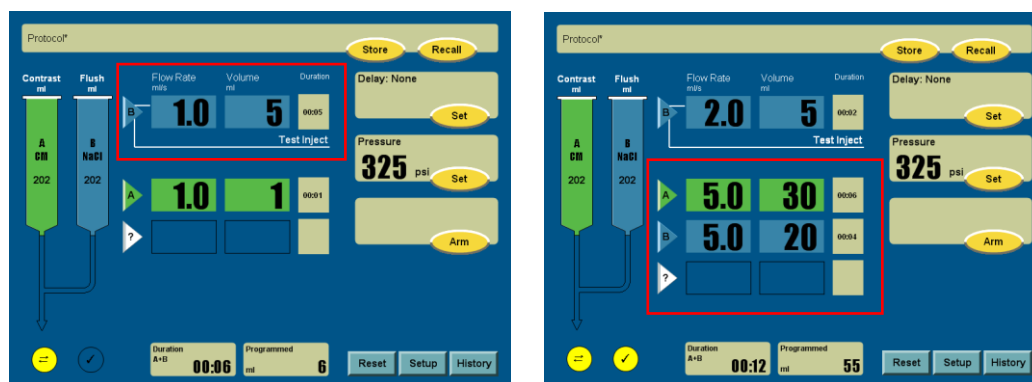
Protocol*

Store

Recall

Contrast
ml

Flush
ml

A
CM
202

B
NaCl
202

Flow Rate
ml/s

Volume
ml

Duration

B

1.0

5

00:05

Test Inject

Delay: None

Set

Pressure

325 psi

Set

A

1.0

1

00:01

?

Arm

Duration
A+B

00:06

Programmed
ml

6

Reset

Setup

History

Protocol*

Store

Recall

Contrast
ml

Flush
ml

A
CM
202

B
NaCl
202

Flow Rate
ml/s

Volume
ml

Duration

B

2.0

5

00:02

Test Inject

Delay: None

Set

Pressure

325 psi

Set

A

5.0

30

00:06

B

5.0

20

00:04

?

Arm

Duration
A+B

00:12

Programmed
ml

55

Reset

Setup

History